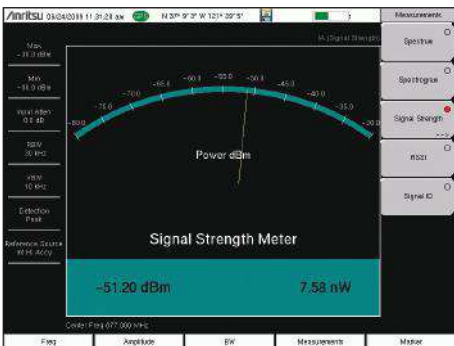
/Anritsu 09/24/2009 11:31:28 am GPS N 37° 9' 3" W 121° 39' 5"

Measurements

IA (Signal Strength)

Max
-31.0 dBm

Min
-58.0 dBm

Input Atten
0.0 dB

RBW
30 kHz

VBW
10 kHz

Detection
Peak

Reference Source
Int Hi Accy

-80.0 -75.0 -70.0 -65.0 -60.0 -55.0 -50.0 -45.0 -40.0 -35.0 -30.0

Power dBm

Signal Strength Meter

-51.20 dBm

7.58 nW

Center Freq 877.000 MHz

Spectrum

Spectrogram

Signal Strength

RSSI

Signal ID

Freq

Amplitude

BW

Measurements

Marker